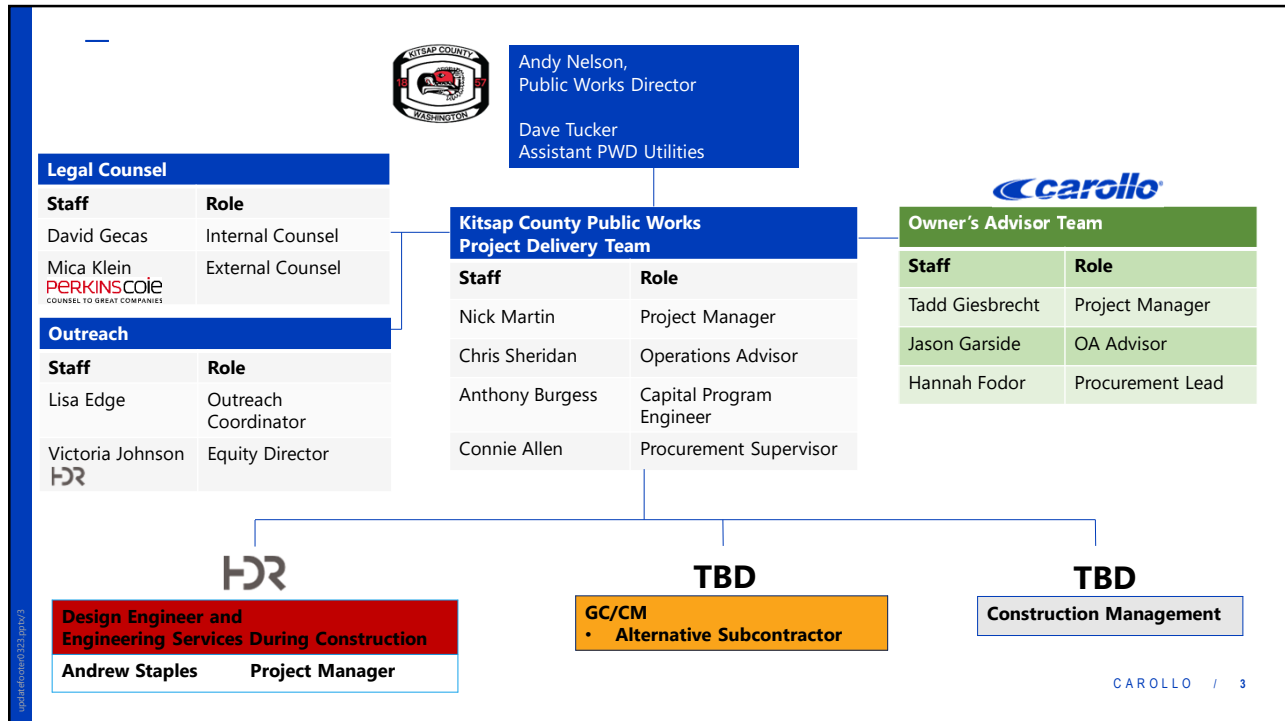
KITSAP COUNTY
18 57
WASHINGTON

Andy Nelson,
Public Works Director

Dave Tucker
Assistant PWD Utilities

Legal Counsel

| Staff | Role |
|---|---|
| David Gecas | Internal Counsel |
| Mica Klein PERKINSCOIE COUNSEL TO GREAT COMPANIES | External Counsel |

Outreach

| Staff | Role |
|---|---|
| Lisa Edge | Outreach Coordinator |
| Victoria Johnson FDR | Equity Director |

Kitsap County Public Works Project Delivery Team

| Staff | Role |
|---|---|
| Nick Martin | Project Manager |
| Chris Sheridan | Operations Advisor |
| Anthony Burgess | Capital Program Engineer |
| Connie Allen | Procurement Supervisor |

carollo

Owner's Advisor Team

| Staff | Role |
|---|---|
| Tadd Giesbrecht | Project Manager |
| Jason Garside | OA Advisor |
| Hannah Fodor | Procurement Lead |

FDR

Design Engineer and Engineering Services During Construction

Andrew Staples Project Manager

TBD

GC/CM
• Alternative Subcontractor

TBD

Construction Management

updatefooter0323.pptx/3

CAROLLO / 3